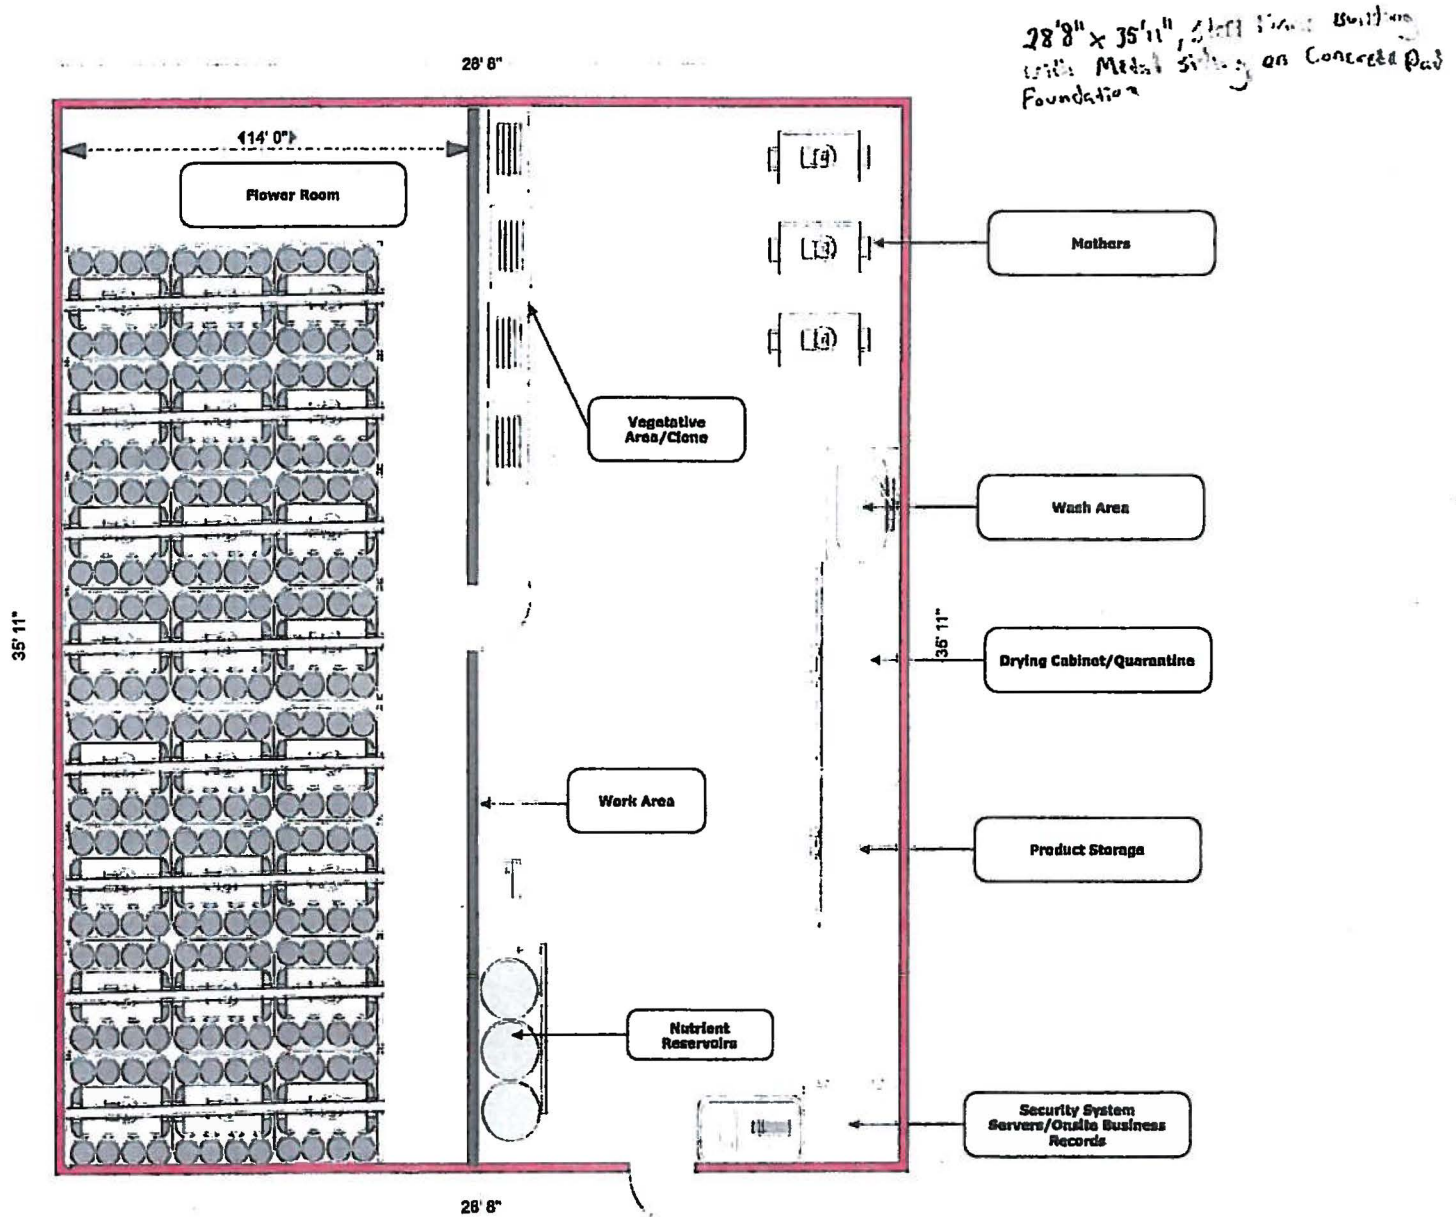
$28'8" \times 35'11"$, Steel Frame Building with Metal siding on Concrete Pad Foundation

28' 8"

14' 0"

Flower Room

Mothers

Vegetative Area/Clone

Wash Area

35' 11"

35' 11"

Drying Cabinet/Quarantine

Work Area

Product Storage

Nutrient Reservoirs

Security System Servers/Onsite Business Records

28' 8"